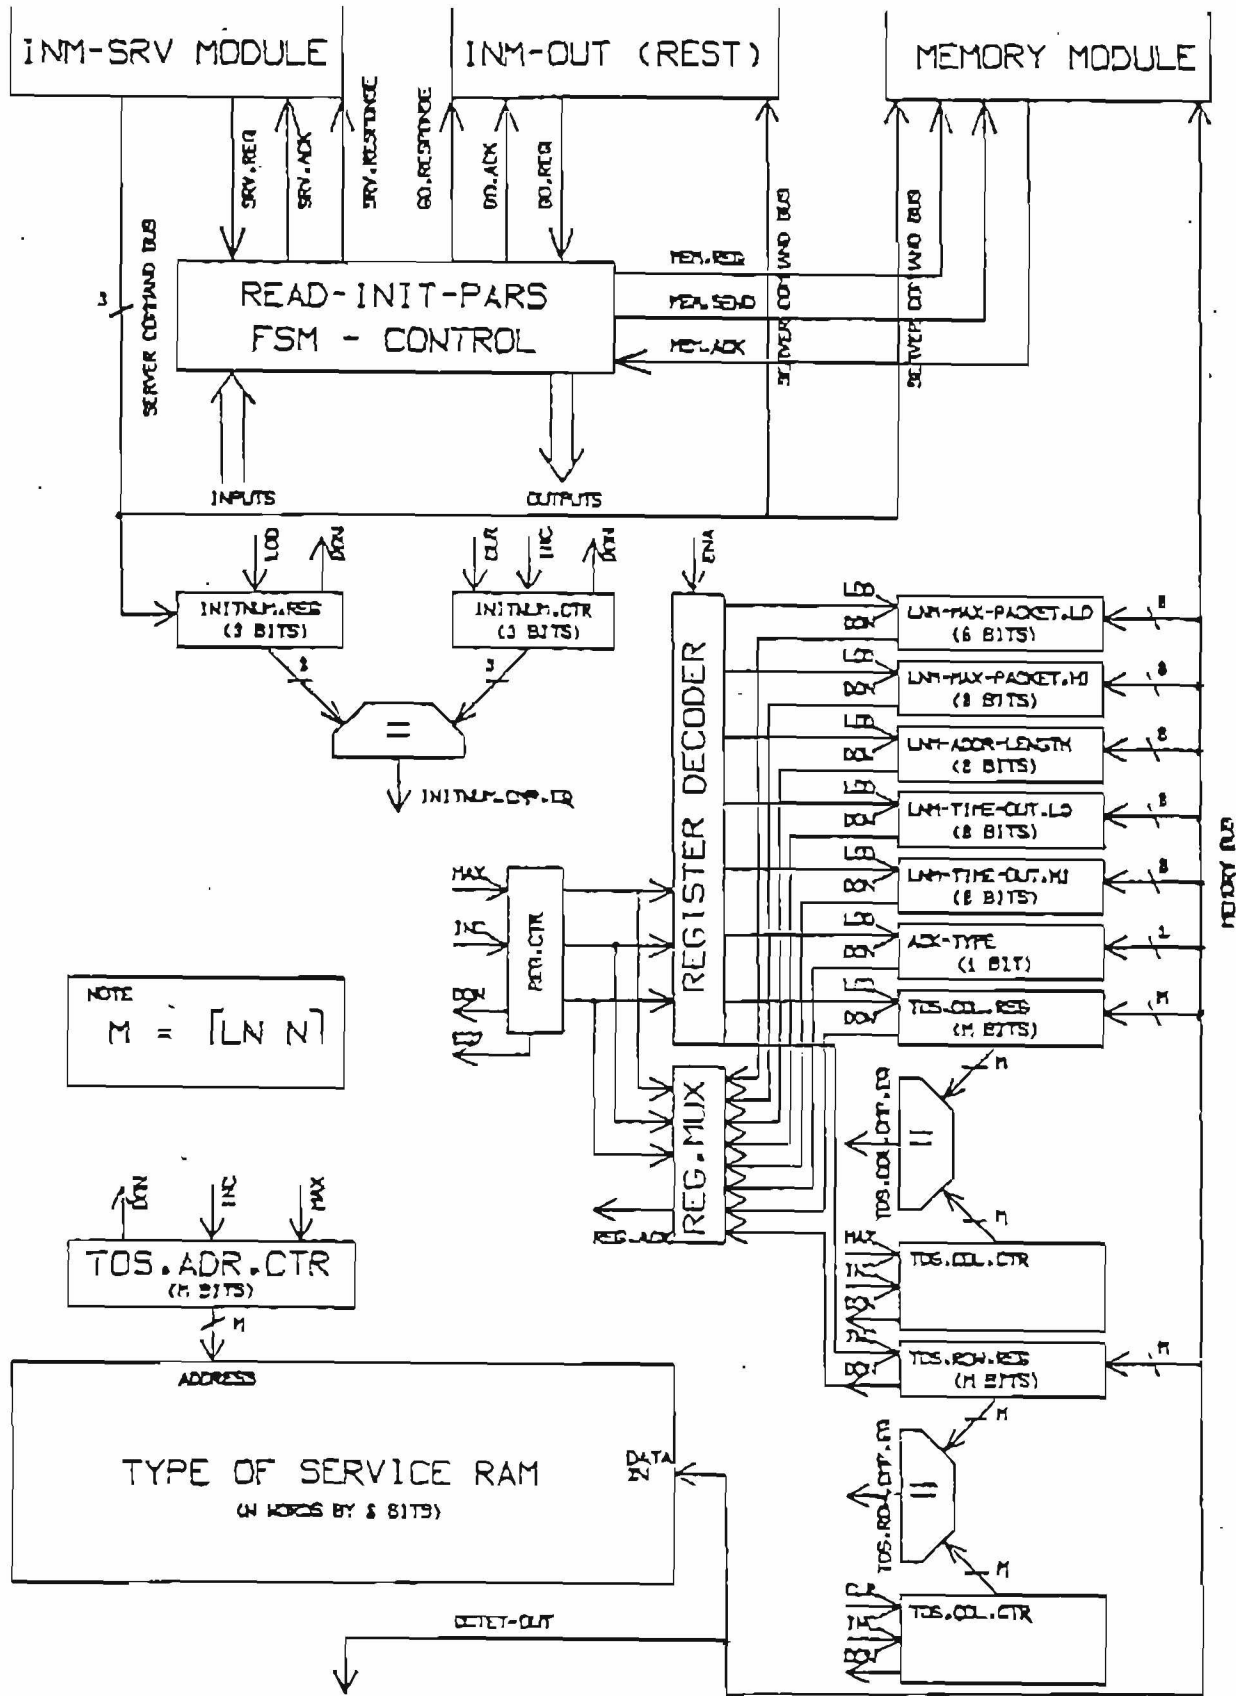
INM-SRV MODULE

INM-OUT (REST)

MEMORY MODULE

SRV.REQ
SRV.ACK
SRV.RESPONSE
GO.RESPONSE
GO.ACK
GO.REQ

SERVER COMMAND BUS
3

READ-INIT-PARS
FSM - CONTROL

MEM.REQ
MEM.SEND
MEM.ACK

SERVER COMMAND BUS
SERVER COMMAND BUS

INPUTS
OUTPUTS

LOD
DON
CLR
INC
DON
ENA

INITNUM.REG
(3 BITS)

INITNUM.CTR
(3 BITS)

3
3

=

INITNUM.CMP.EQ

REGISTER DECODER

LOD
DON
LNM-MAX-PACKET.LO
(8 BITS)
8

LOD
DON
LNM-MAX-PACKET.HI
(8 BITS)
8

LOD
DON
LNM-ADDR-LENGTH
(8 BITS)
8

LOD
DON
LNM-TIME-OUT.LO
(8 BITS)
8

LOD
DON
LNM-TIME-OUT.HI
(8 BITS)
8

LOD
DON
ACK-TYPE
(1 BIT)
1

LOD
DON
TOS.COL.REG
(M BITS)
M

MEMORY BUS

MAX
INC
ADR
DON
REG.CTR

NOTE
M = ⌈LN N⌉

REG.MUX
REG.ACK

M
=
TOS.COL.CMP.EQ
M

MAX
INC
ADR
CLR
TOS.COL.CTR

DON
INC
MAX
TOS.ADR.CTR
(M BITS)
M

ADDRESS

TYPE OF SERVICE RAM
(N WORDS BY 8 BITS)

DATA IN

LOD
DON
TOS.ROW.REG
(M BITS)
M

M
=
TOS.ROW.CMP.EQ
M

CLR
INC
ADR
TOS.COL.CTR

OCTET-OUT